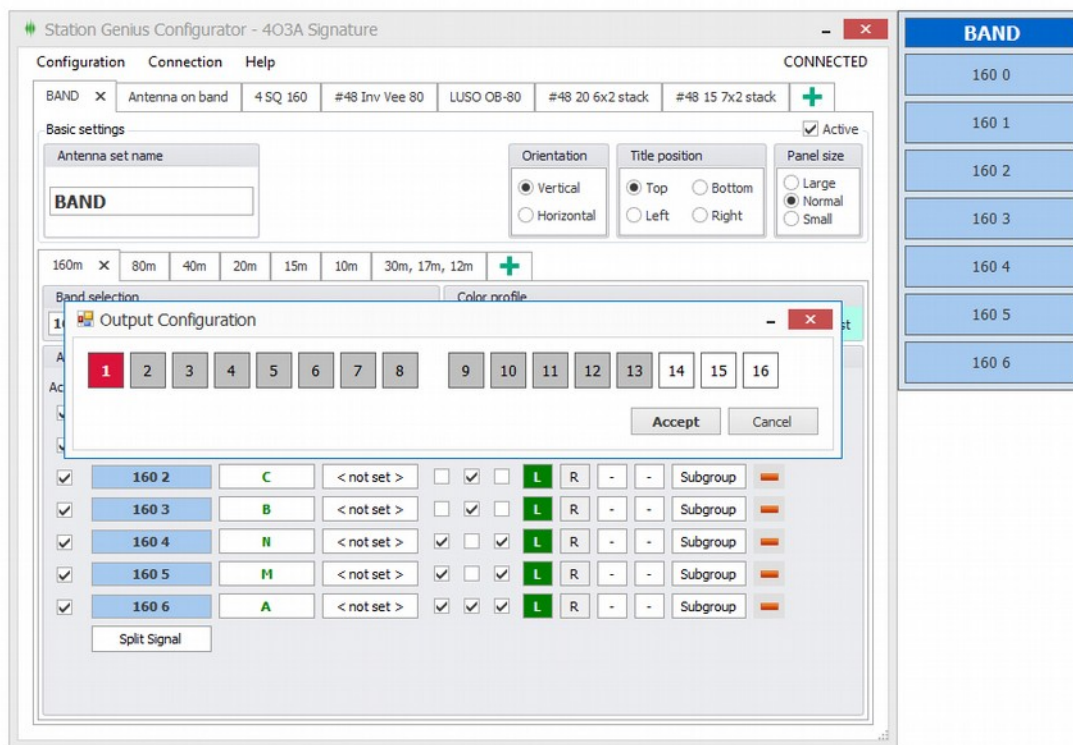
Station Genius Configurator - 4O3A Signature

Configuration Connection Help

CONNECTED

BAND × Antenna on band 4 SQ 160 #48 Inv Vee 80 LUSO OB-80 #48 20 6x2 stack #48 15 7x2 stack +

Basic settings

Active

Antenna set name

BAND

Orientation
Vertical
Horizontal

Title position
Top
Bottom
Left
Right

Panel size
Large
Normal
Small

160m × 80m 40m 20m 15m 10m 30m, 17m, 12m +

Band selection

Color profile

Output Configuration

| 1 | 2 | 3 | 4 | 5 | 6 | 7 | 8 | 9 | 10 | 11 | 12 | 13 | 14 | 15 | 16 |
|---|---|---|---|---|---|---|---|---|---|---|---|---|---|---|---|

Accept Cancel

| 160 2 | C | < not set > | L | R | - | - | Subgroup |
|---|---|---|---|---|---|---|---|
| 160 3 | B | < not set > | L | R | - | - | Subgroup |
| 160 4 | N | < not set > | L | R | - | - | Subgroup |
| 160 5 | M | < not set > | L | R | - | - | Subgroup |
| 160 6 | A | < not set > | L | R | - | - | Subgroup |

Split Signal

BAND
160 0
160 1
160 2
160 3
160 4
160 5
160 6